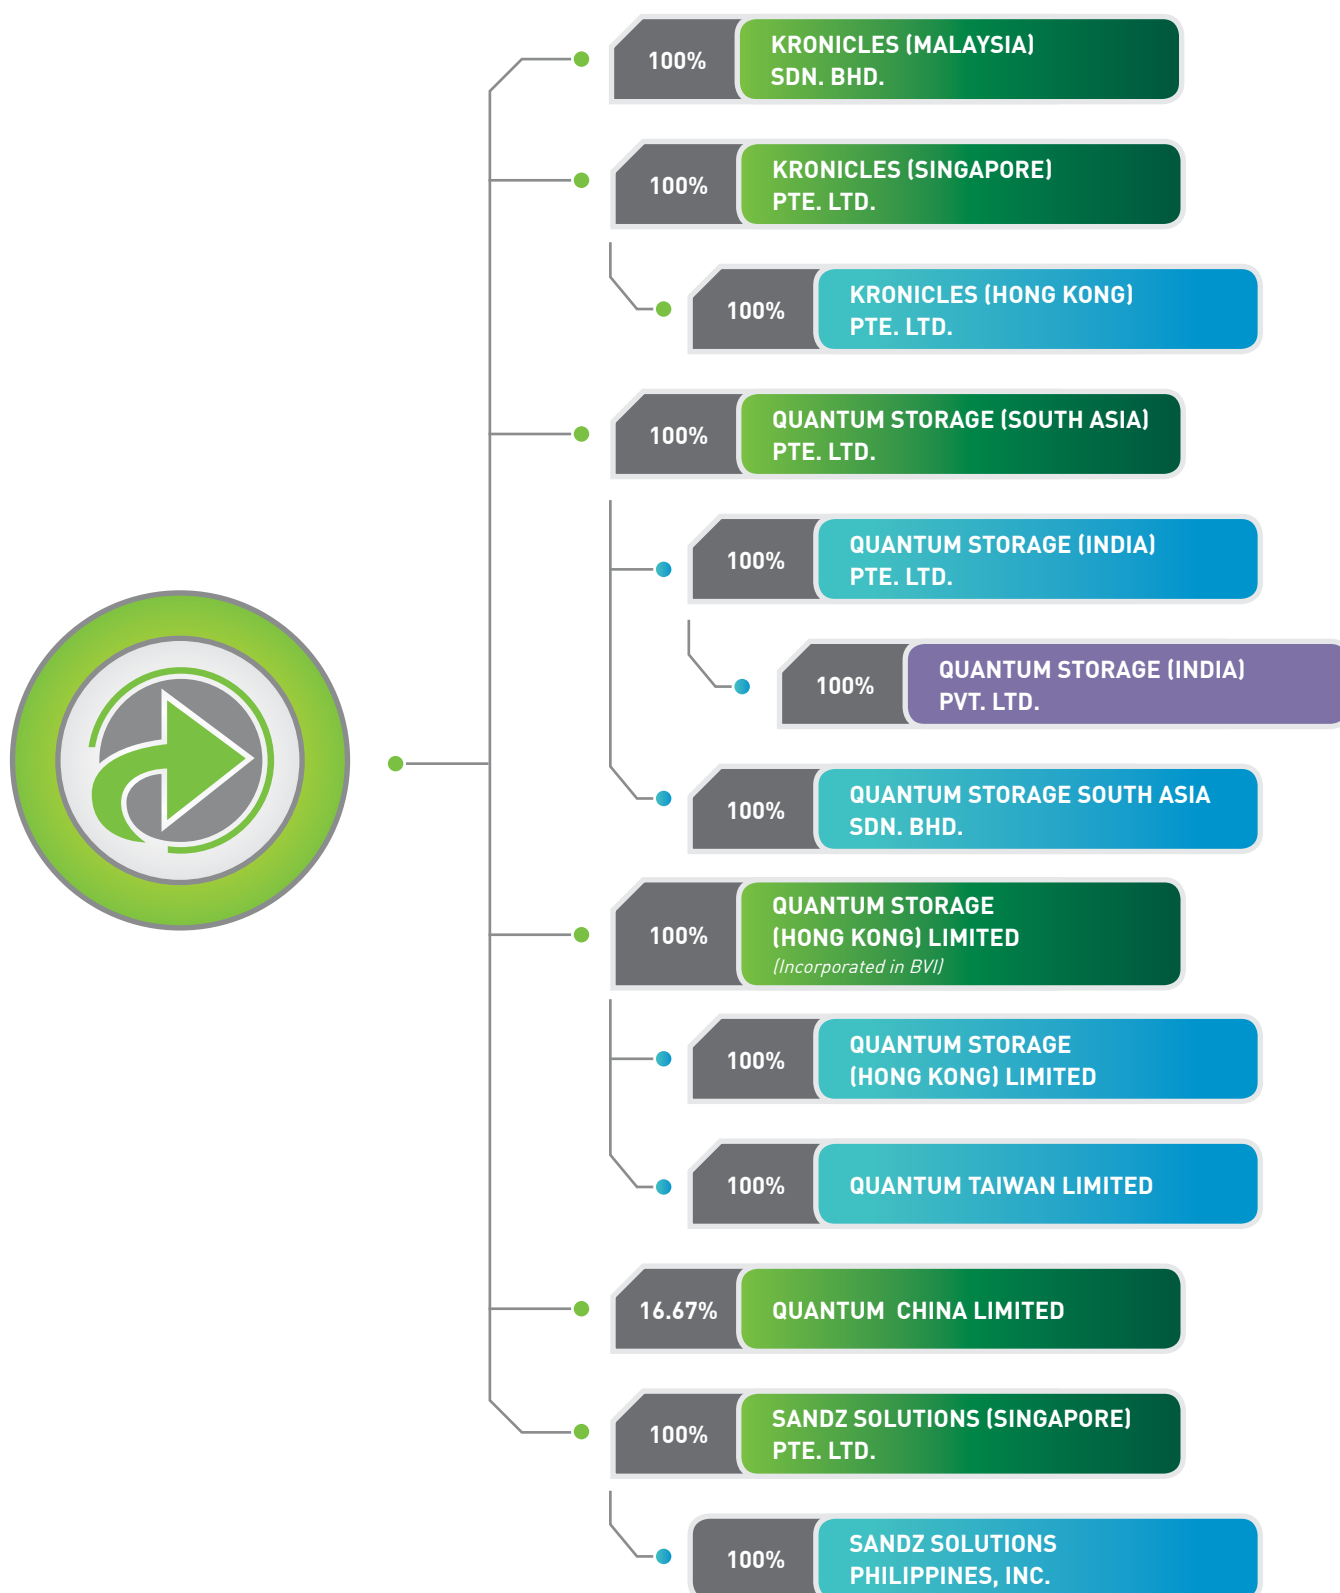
100% KRONICLES (MALAYSIA) SDN. BHD.

100% KRONICLES (SINGAPORE) PTE. LTD.

100% KRONICLES (HONG KONG) PTE. LTD.

100% QUANTUM STORAGE (SOUTH ASIA) PTE. LTD.

100% QUANTUM STORAGE (INDIA) PTE. LTD.

100% QUANTUM STORAGE (INDIA) PVT. LTD.

100% QUANTUM STORAGE SOUTH ASIA SDN. BHD.

100% QUANTUM STORAGE (HONG KONG) LIMITED (Incorporated in BVI)

100% QUANTUM STORAGE (HONG KONG) LIMITED

100% QUANTUM TAIWAN LIMITED

16.67% QUANTUM CHINA LIMITED

100% SANDZ SOLUTIONS (SINGAPORE) PTE. LTD.

100% SANDZ SOLUTIONS PHILIPPINES, INC.